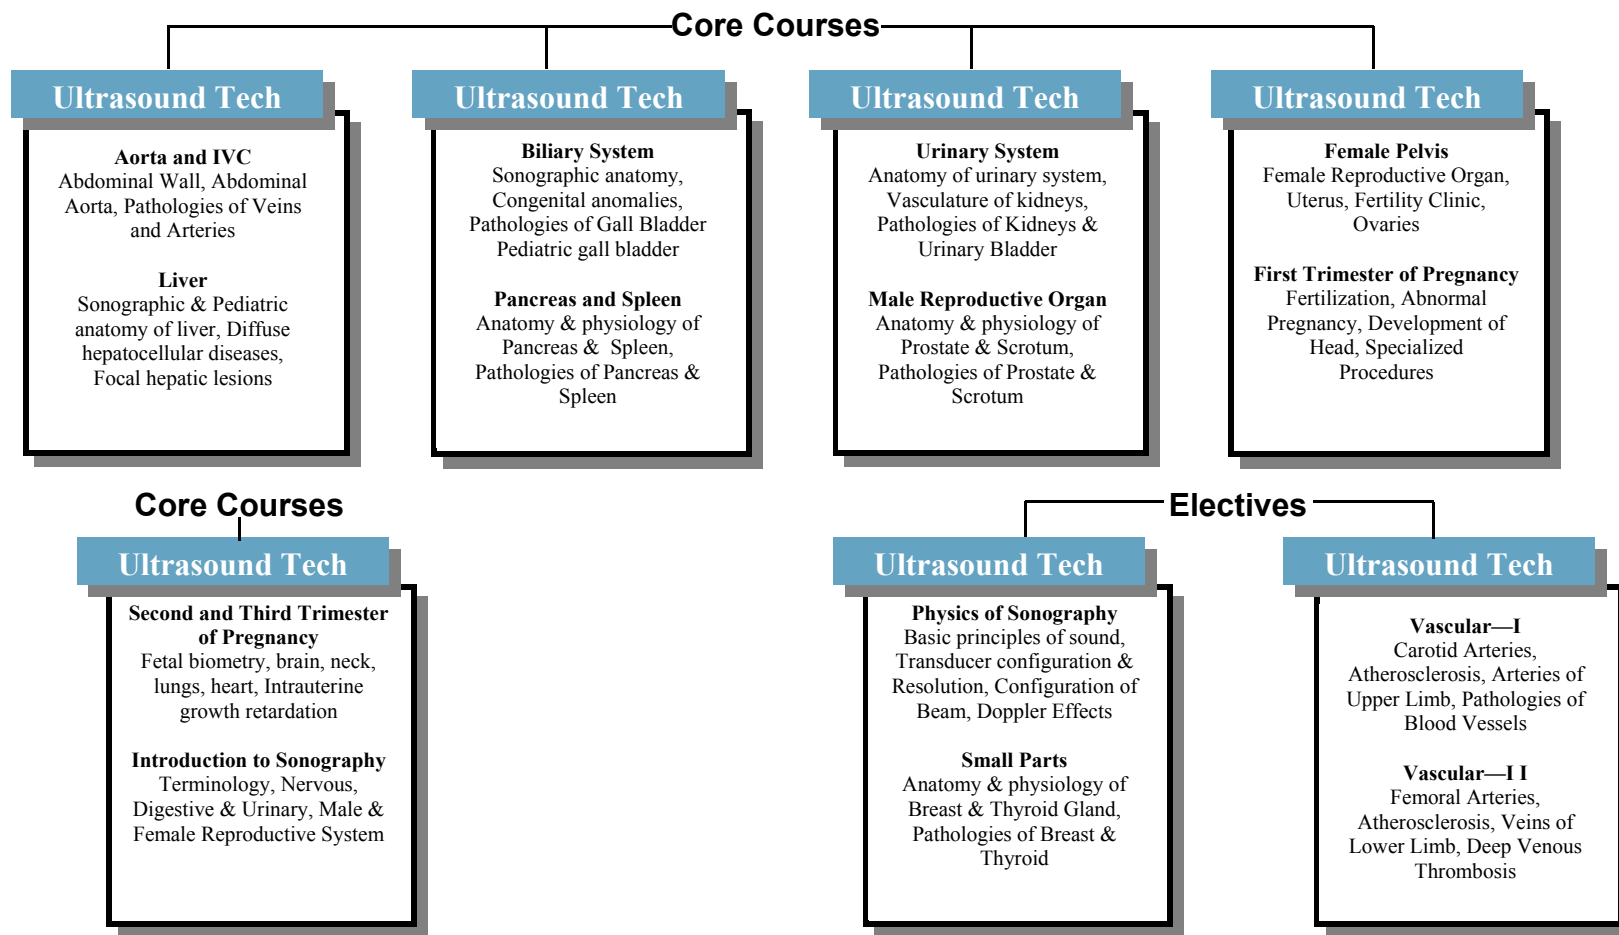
Core Courses

Ultrasound Tech

Aorta and IVC
Abdominal Wall, Abdominal Aorta, Pathologies of Veins and Arteries

Liver
Sonographic & Pediatric anatomy of liver, Diffuse hepatocellular diseases, Focal hepatic lesions

Ultrasound Tech

Biliary System
Sonographic anatomy, Congenital anomalies, Pathologies of Gall Bladder Pediatric gall bladder

Pancreas and Spleen
Anatomy & physiology of Pancreas & Spleen, Pathologies of Pancreas & Spleen

Ultrasound Tech

Urinary System
Anatomy of urinary system, Vasculature of kidneys, Pathologies of Kidneys & Urinary Bladder

Male Reproductive Organ
Anatomy & physiology of Prostate & Scrotum, Pathologies of Prostate & Scrotum

Ultrasound Tech

Female Pelvis
Female Reproductive Organ, Uterus, Fertility Clinic, Ovaries

First Trimester of Pregnancy
Fertilization, Abnormal Pregnancy, Development of Head, Specialized Procedures

Core Courses

Ultrasound Tech

Second and Third Trimester of Pregnancy
Fetal biometry, brain, neck, lungs, heart, Intrauterine growth retardation

Introduction to Sonography
Terminology, Nervous, Digestive & Urinary, Male & Female Reproductive System

Electives

Ultrasound Tech

Physics of Sonography
Basic principles of sound, Transducer configuration & Resolution, Configuration of Beam, Doppler Effects

Small Parts
Anatomy & physiology of Breast & Thyroid Gland, Pathologies of Breast & Thyroid

Ultrasound Tech

Vascular—I
Carotid Arteries, Atherosclerosis, Arteries of Upper Limb, Pathologies of Blood Vessels

Vascular—I I
Femoral Arteries, Atherosclerosis, Veins of Lower Limb, Deep Venous Thrombosis